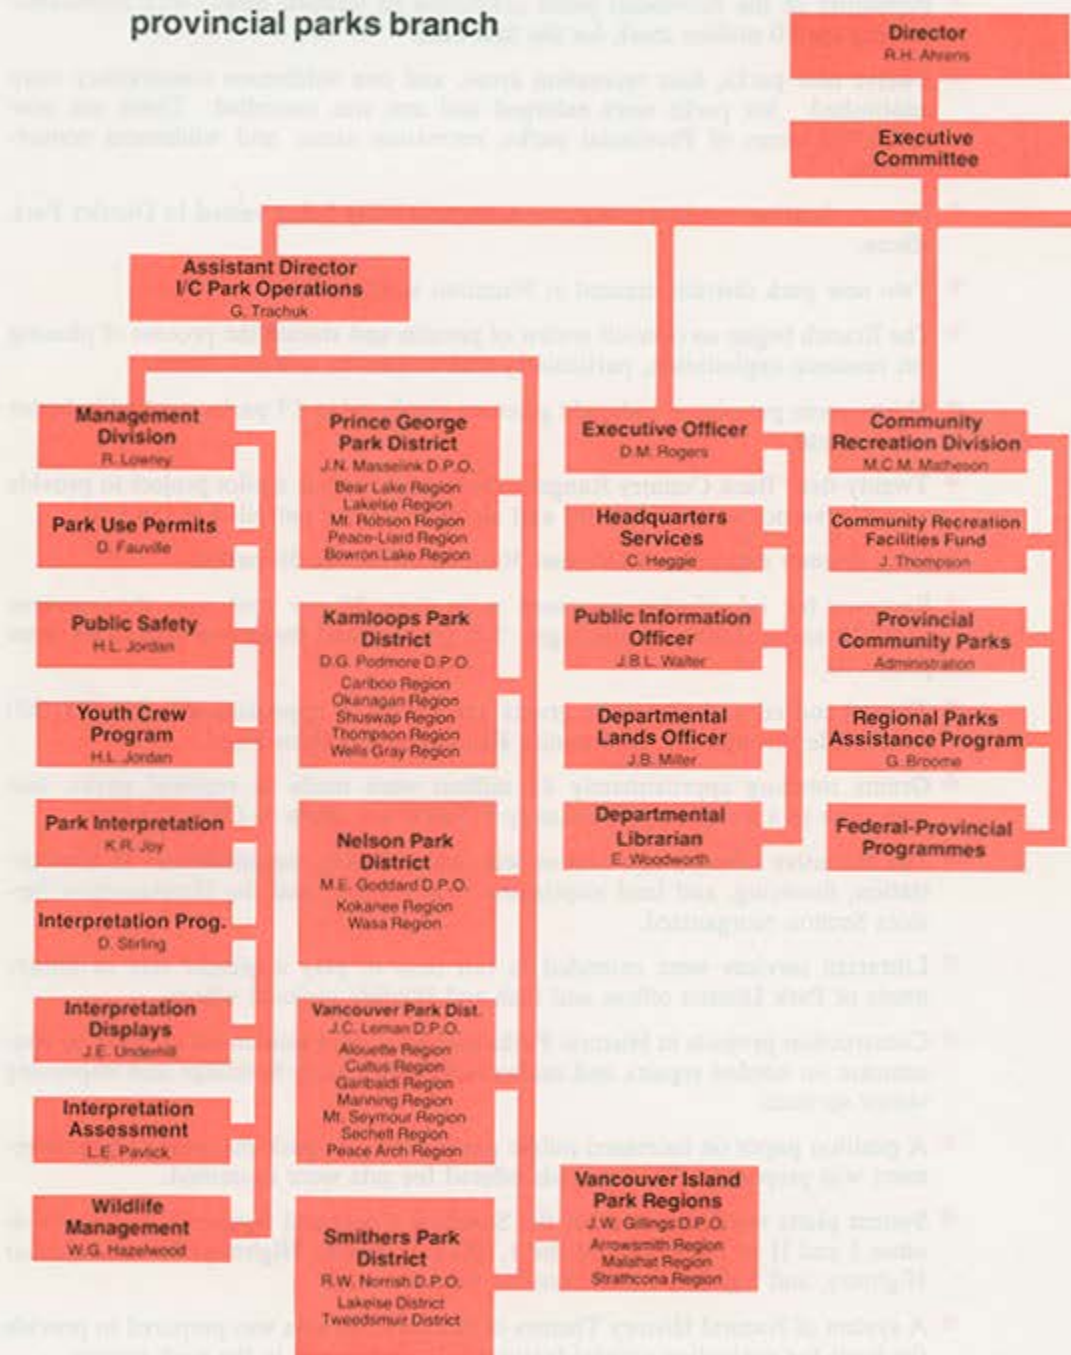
provincial parks branch

Director
R.H. Ahrens

Executive Committee

Assistant Director I/C Park Operations
G. Trachuk

Management Division
R. Lowrey

Park Use Permits
D. Fauville

Public Safety
H.L. Jordan

Youth Crew Program
H.L. Jordan

Park Interpretation
K.R. Joy

Interpretation Prog.
D. Stirling

Interpretation Displays
J.E. Underhill

Interpretation Assessment
L.E. Pavlick

Wildlife Management
W.G. Hazelwood

Prince George Park District
J.N. Masselink D.P.O.
Bear Lake Region
Lakelse Region
Mt. Robson Region
Peace-Liard Region
Bowron Lake Region

Kamloops Park District
D.G. Podmore D.P.O.
Cariboo Region
Okanagan Region
Shuswap Region
Thompson Region
Wells Gray Region

Nelson Park District
M.E. Goddard D.P.O.
Kokanee Region
Wasa Region

Vancouver Park Dist.
J.C. Leman D.P.O.
Alouette Region
Cultus Region
Garibaldi Region
Manning Region
Mt. Seymour Region
Sechelt Region
Peace Arch Region

Smithers Park District
R.W. Norrish D.P.O.
Lakelse District
Tweedsmuir District

Executive Officer
D.M. Rogers

Headquarters Services
C. Heggie

Public Information Officer
J.B.L. Walter

Departmental Lands Officer
J.B. Miller

Departmental Librarian
E. Woodworth

Vancouver Island Park Regions
J.W. Gillings D.P.O.
Arrowsmith Region
Malahat Region
Strathcona Region

Community Recreation Division
M.C.M. Matheson

Community Recreation Facilities Fund
J. Thompson

Provincial Community Parks
Administration

Regional Parks Assistance Program
G. Broome

Federal-Provincial Programmes